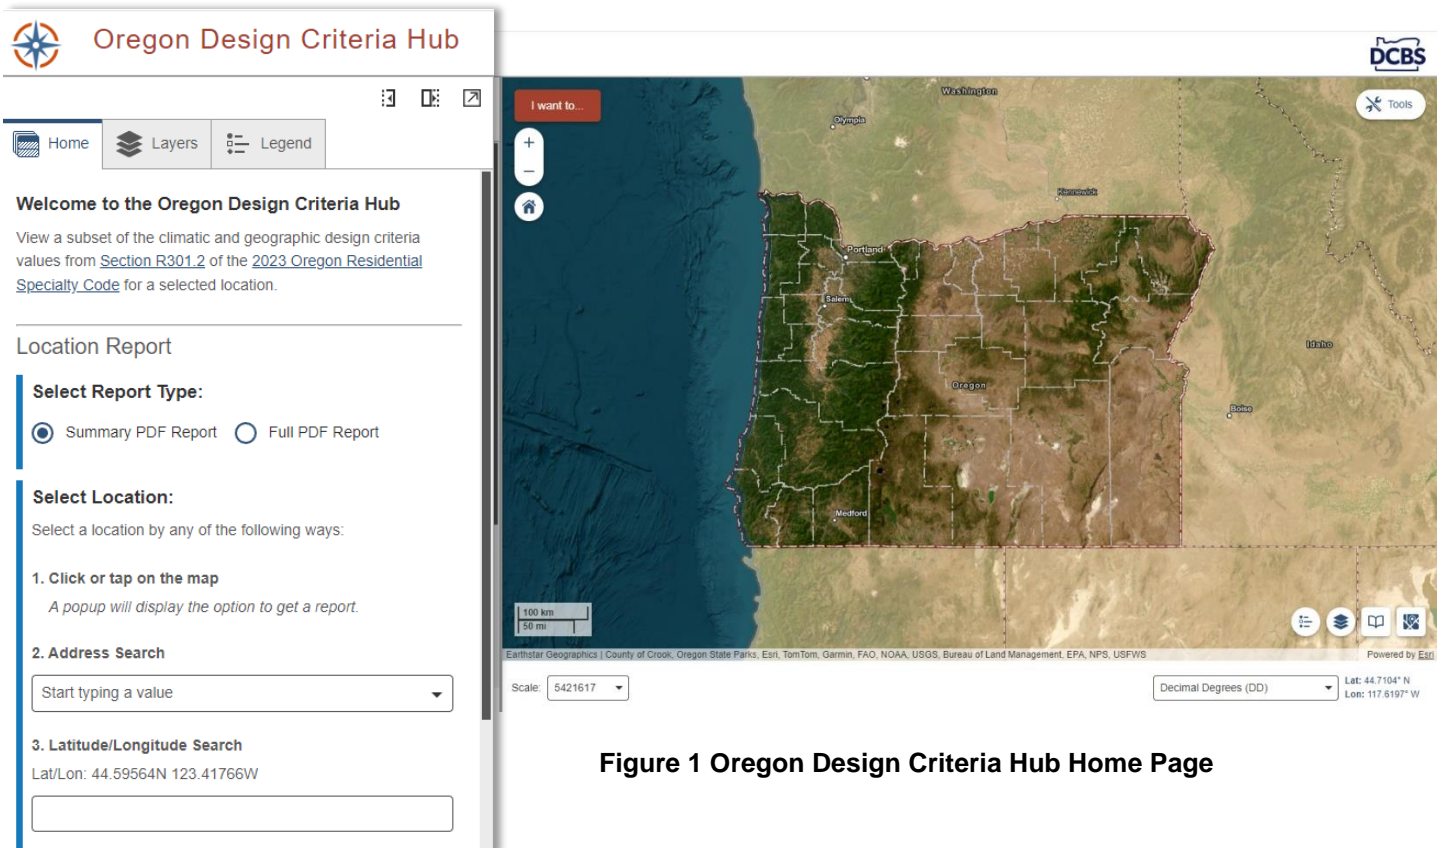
Oregon Design Criteria Hub

DCBS

Home Layers Legend

Welcome to the Oregon Design Criteria Hub

View a subset of the climatic and geographic design criteria values from Section R301.2 of the 2023 Oregon Residential Specialty Code for a selected location.

Location Report

Select Report Type:

Summary PDF Report Full PDF Report

Select Location:

Select a location by any of the following ways:

1. Click or tap on the map

A popup will display the option to get a report.

2. Address Search

Start typing a value

3. Latitude/Longitude Search

Lat/Lon: 44.59564N 123.41766W

I want to...

Tools

Washington

Olympia

Kennewick

Portland

Salem

Oregon

Idaho

Boise

Medford

100 km
50 mi

Earthstar Geographics | County of Crook, Oregon State Parks, Esri, TomTom, Garmin, FAO, NOAA, USGS, Bureau of Land Management, EPA, NPS, USFWS

Powered by Esri

Scale: 5421617

Decimal Degrees (DD)

Lat: 44.7104° N
Lon: 117.6197° W

Figure 1 Oregon Design Criteria Hub Home Page